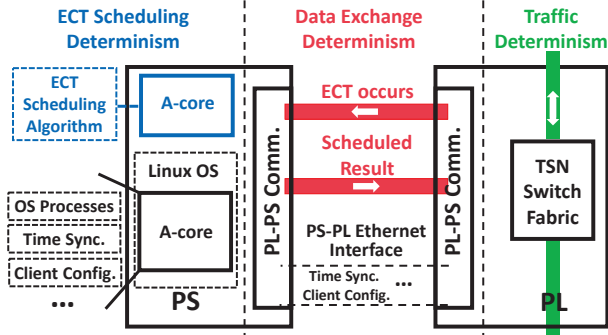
ECT Scheduling Determinism

Data Exchange Determinism

Traffic Determinism

ECT Scheduling Algorithm

A-core

ECT occurs

Scheduled Result

PL-PS Comm.

PL-PS Comm.

TSN Switch Fabric

Linux OS

OS Processes

Time Sync.

Client Config.

...

A-core

PS-PL Ethernet Interface

Time Sync.
Client Config.

...

PS

PL